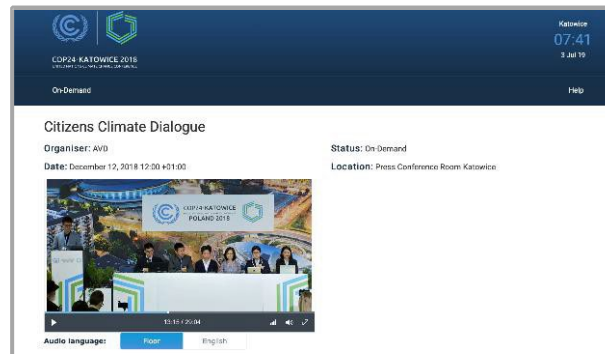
COP24·KATOWICE 2018

Katowice
07:41
3 Jul 19

On-Demand

Help

Citizens Climate Dialogue

Organiser: AVD

Status: On-Demand

Date: December 12, 2018 12:00 +01:00

Location: Press Conference Room Katowice

COP24·KATOWICE POLAND 2018

13:15 / 29:04

Audio language: Floor English